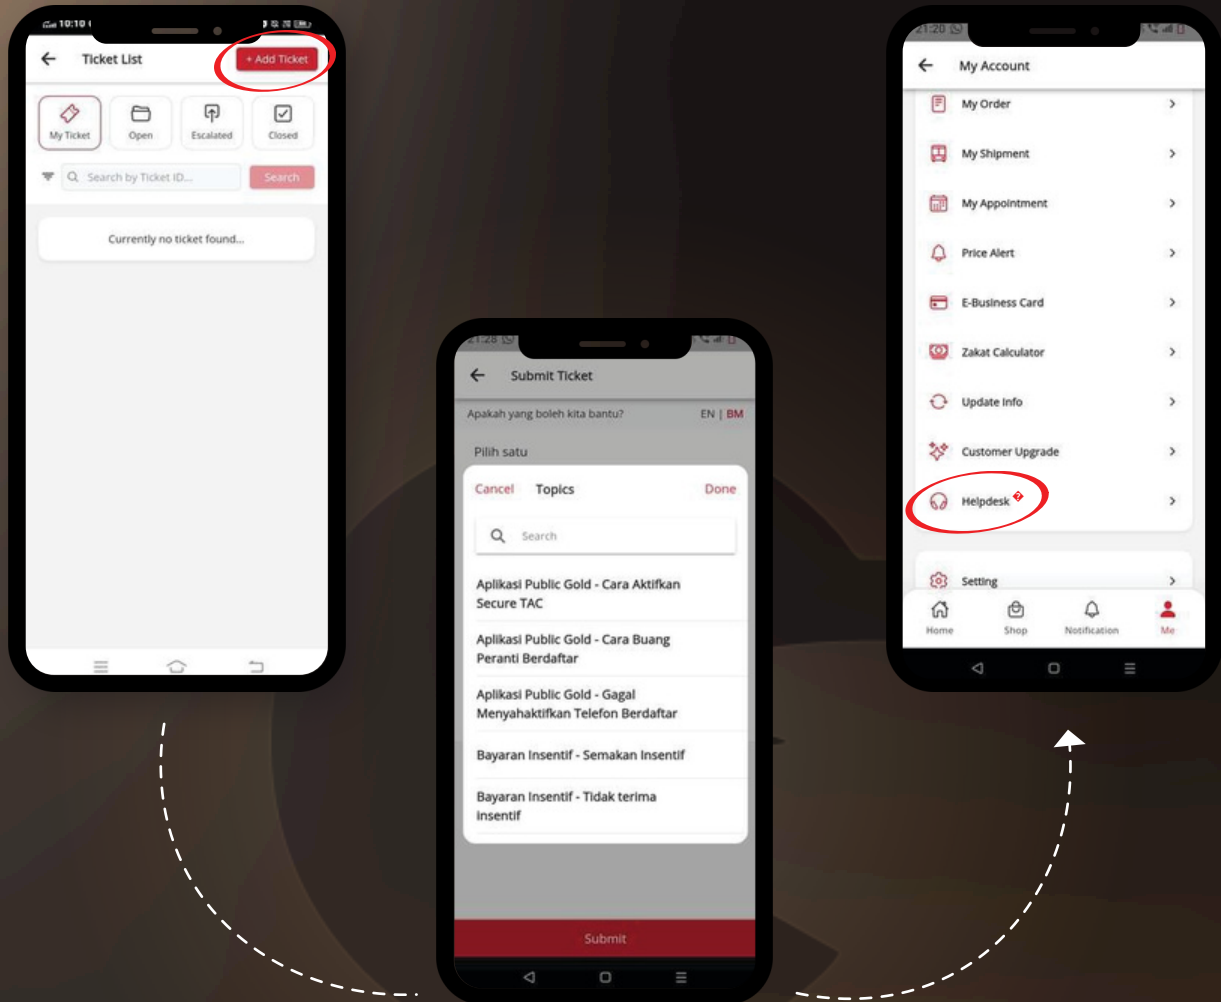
10:10

Ticket List

+ Add Ticket

My Ticket

Open

Escalated

Closed

Search by Ticket ID...

Search

Currently no ticket found...

21:28

Submit Ticket

Apakah yang boleh kita bantu?

EN | BM

Pilih satu

Cancel

Topics

Done

Search

Aplikasi Public Gold - Cara Aktifkan Secure TAC

Aplikasi Public Gold - Cara Buang Peranti Berdaftar

Aplikasi Public Gold - Gagal Menyahaktifkan Telefon Berdaftar

Bayaran Insentif - Semakan Insentif

Bayaran Insentif - Tidak terima insentif

Submit

21:20

My Account

My Order

My Shipment

My Appointment

Price Alert

E-Business Card

Zakat Calculator

Update Info

Customer Upgrade

Helpdesk

Setting

Home

Shop

Notification

Me